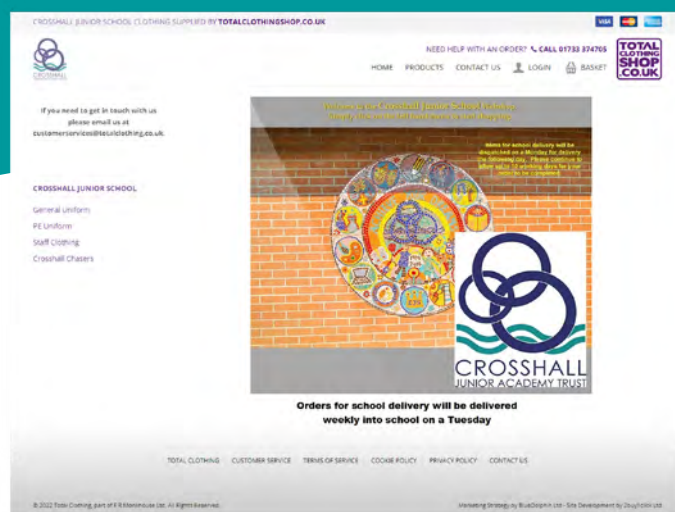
CROSSHALL JUNIOR SCHOOL CLOTHING SUPPLIED BY TOTALCLOTHINGSHOP.CO.UK

VISA

CROSSHALL

NEED HELP WITH AN ORDER? CALL 01733 374705

TOTAL CLOTHING SHOP .CO.UK

HOME PRODUCTS CONTACT US LOGIN BASKET

If you need to get in touch with us please email us at customerservices@totalclothing.co.uk.

CROSSHALL JUNIOR SCHOOL

General Uniform

PE Uniform

Staff Clothing

Crosshall Chasers

Welcome to the Crosshall Junior School Webshop. Simply click on the links to start shopping.

Items for school delivery will be dispatched on a Monday for delivery the following day. Please continue to allow up to 10 working days for your order to be completed.

CROSSHALL
JUNIOR ACADEMY TRUST

Orders for school delivery will be delivered weekly into school on a Tuesday

TOTAL CLOTHING CUSTOMER SERVICE TERMS OF SERVICE COOKIE POLICY PRIVACY POLICY CONTACT US

© 2022 Total Clothing, part of F R Monkhouse Ltd. All Rights Reserved.

Marketing Strategy by BlueDolphin Ltd - Site Development by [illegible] Ltd